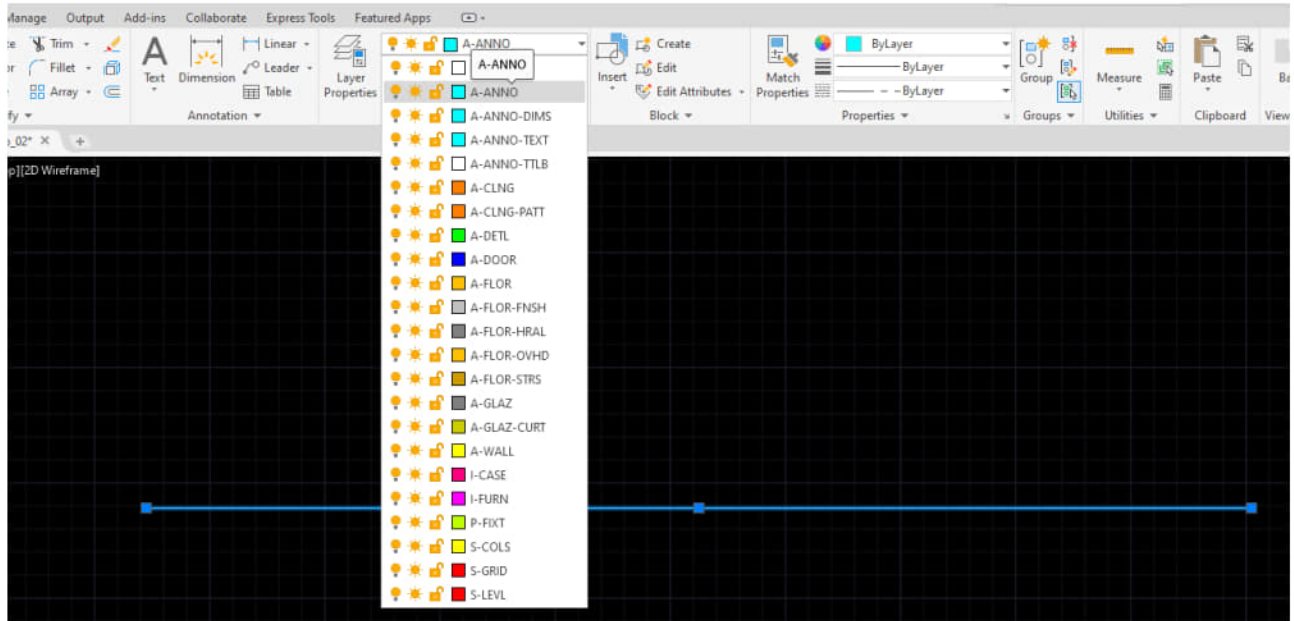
Manage Output Add-ins Collaborate Express Tools Featured Apps

Trim Fillet Array
fy

Text Dimension Linear Leader Table
Annotation

Layer Properties

A-ANNO
A-ANNO
A-ANNO
A-ANNO-DIMS
A-ANNO-TEXT
A-ANNO-TTLB
A-CLNG
A-CLNG-PATT
A-DETL
A-DOOR
A-FLOR
A-FLOR-FNSH
A-FLOR-HRAL
A-FLOR-OVHD
A-FLOR-STRS
A-GLAZ
A-GLAZ-CURT
A-WALL
I-CASE
I-FURN
P-FIXT
S-COLS
S-GRID
S-LEVL

Insert Create Edit Edit Attributes
Block

Match Properties ByLayer ByLayer ByLayer
Properties

Group
Groups

Measure
Utilities

Paste
Clipboard

Ba
View

_02* ×

p][2D Wireframe]